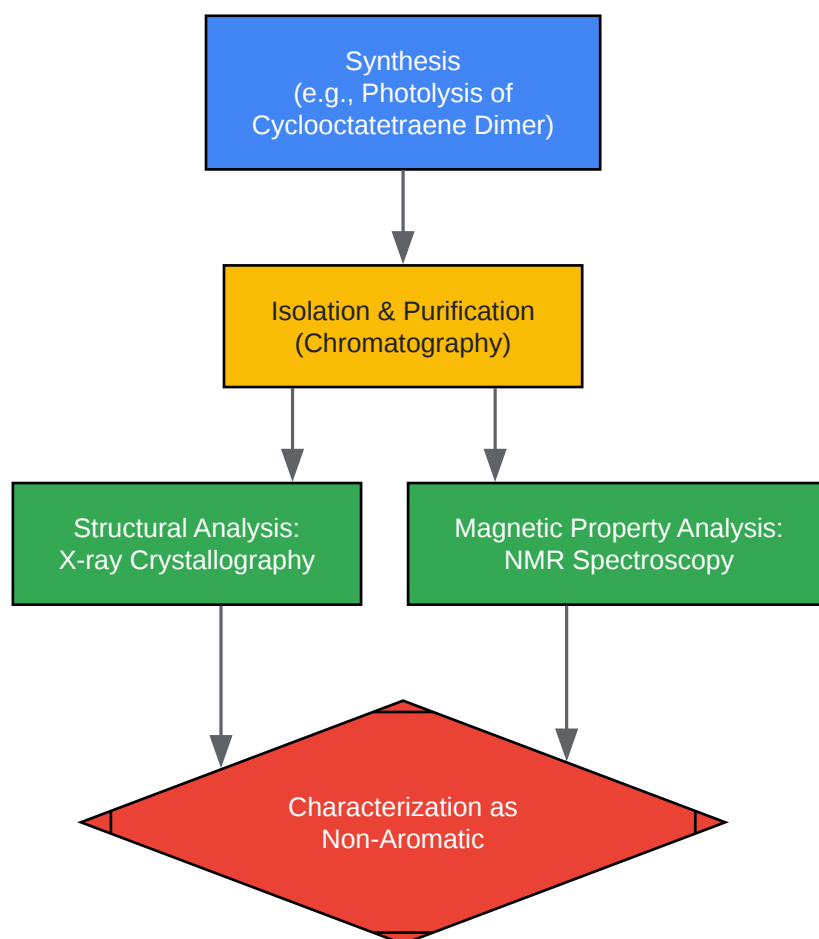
Synthesis
(e.g., Photolysis of
Cyclooctatetraene Dimer)

Isolation & Purification
(Chromatography)

Structural Analysis:
X-ray Crystallography

Magnetic Property Analysis:
NMR Spectroscopy

Characterization as
Non-Aromatic